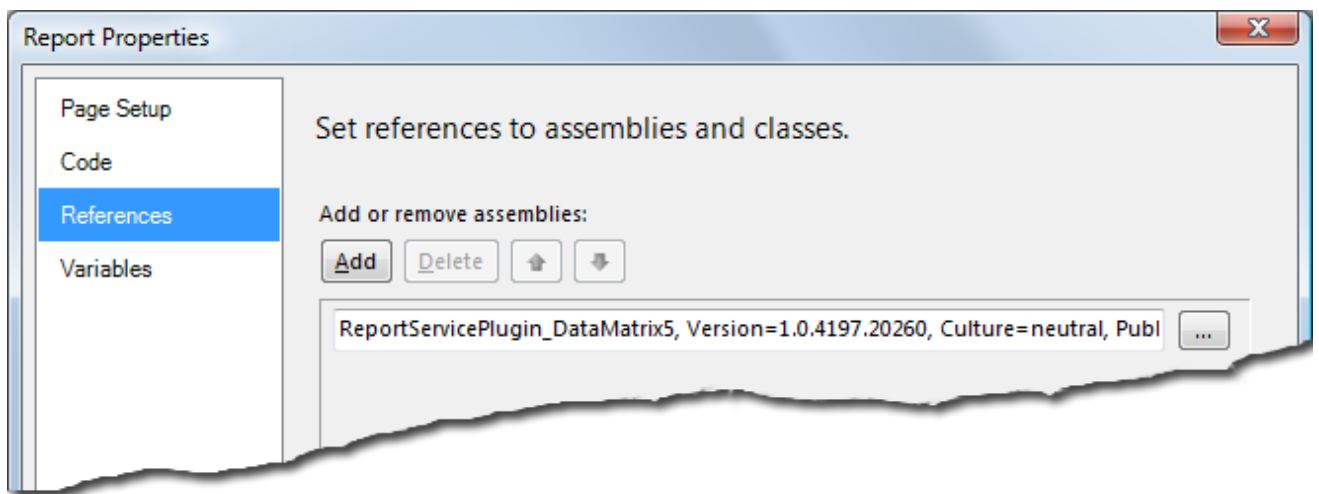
Report Properties

Page Setup
Code
References
Variables

Set references to assemblies and classes.

Add or remove assemblies:

Add
Delete

ReportServicePlugin_DataMatrix5, Version=1.0.4197.20260, Culture=neutral, Publ
...